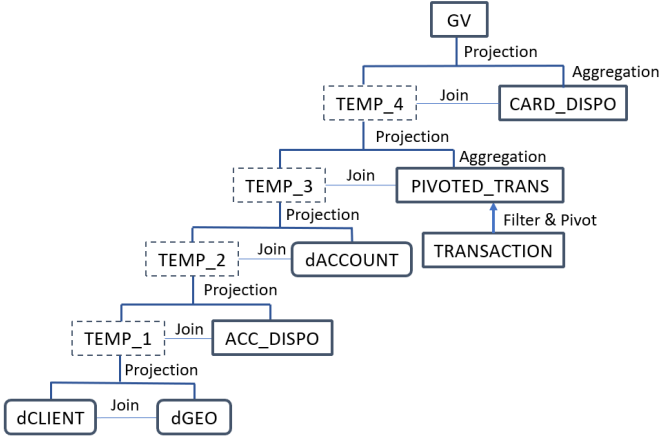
GV

Projection

Aggregation

TEMP_4

Join

CARD_DISPO

Projection

Aggregation

TEMP_3

Join

PIVOTED_TRANS

Projection

Filter & Pivot

TEMP_2

Join

dACCOUNT

TRANSACTION

Projection

TEMP_1

Join

ACC_DISPO

Projection

dCLIENT

Join

dGEO